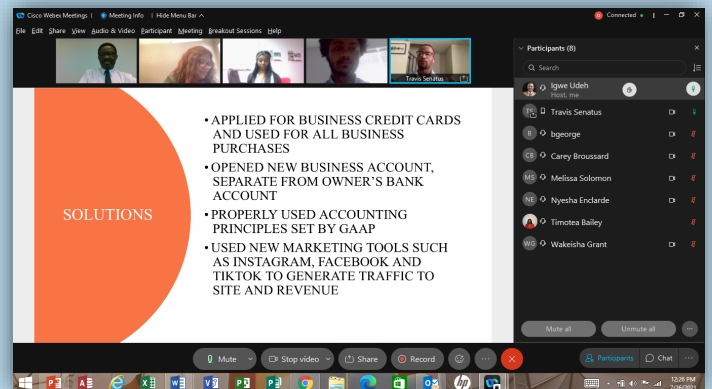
Cisco Webex Meetings | Meeting Info | Hide Menu Bar ^

Connected

File Edit Share View Audio & Video Participant Meeting Breakout Sessions Help

Travis Senatus

SOLUTIONS

• APPLIED FOR BUSINESS CREDIT CARDS AND USED FOR ALL BUSINESS PURCHASES

• OPENED NEW BUSINESS ACCOUNT, SEPARATE FROM OWNER'S BANK ACCOUNT

• PROPERLY USED ACCOUNTING PRINCIPLES SET BY GAAP

• USED NEW MARKETING TOOLS SUCH AS INSTAGRAM, FACEBOOK AND TIKTOK TO GENERATE TRAFFIC TO SITE AND REVENUE

Participants (8)

Search

Igwe Udeh
Host, me

TS Travis Senatus

B bgeorge

CB Carey Broussard

MS Melissa Solomon

NE Nyesha Enclarde

Timotea Bailey

WG Wakeisha Grant

Mute all

Unmute all

Mute

Stop video

Share

Record

Participants

Chat

12:26 PM
7/26/2021